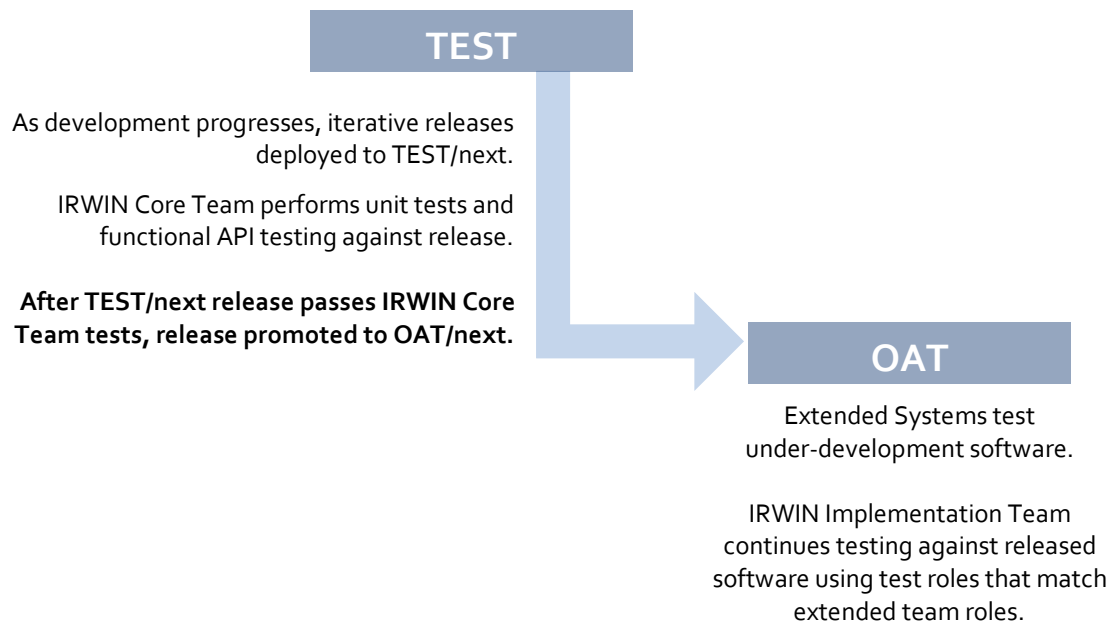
TEST

As development progresses, iterative releases deployed to TEST/next.

IRWIN Core Team performs unit tests and functional API testing against release.

**After TEST/next release passes IRWIN Core Team tests, release promoted to OAT/next.**

OAT

Extended Systems test under-development software.

IRWIN Implementation Team continues testing against released software using test roles that match extended team roles.